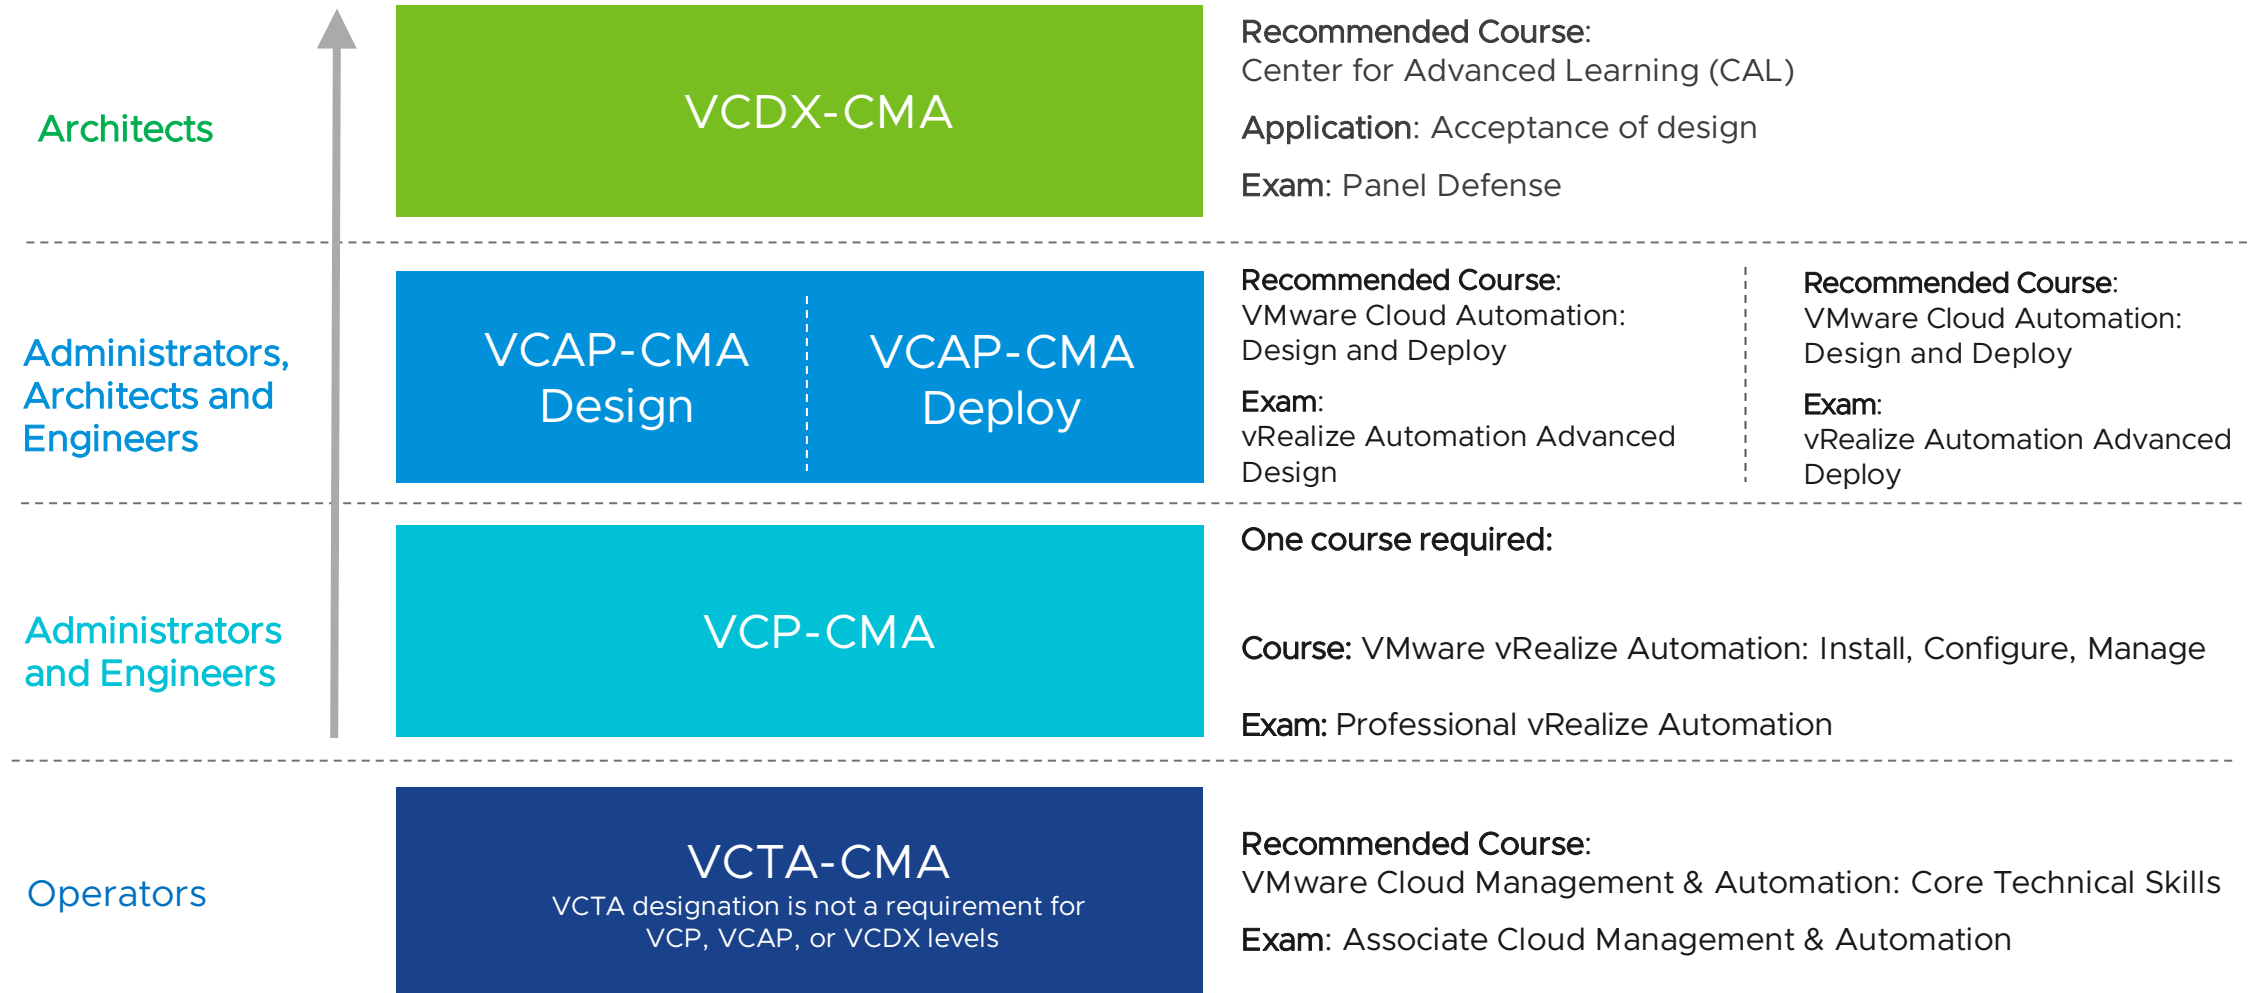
Architects

VCDX-CMA

Recommended Course:
Center for Advanced Learning (CAL)

Application: Acceptance of design

Exam: Panel Defense

Administrators, Architects and Engineers

VCAP-CMA Design

VCAP-CMA Deploy

Recommended Course:
VMware Cloud Automation: Design and Deploy

Exam:
vRealize Automation Advanced Design

Recommended Course:
VMware Cloud Automation: Design and Deploy

Exam:
vRealize Automation Advanced Deploy

Administrators and Engineers

VCP-CMA

One course required:

Course: VMware vRealize Automation: Install, Configure, Manage

Exam: Professional vRealize Automation

Operators

VCTA-CMA
VCTA designation is not a requirement for VCP, VCAP, or VCDX levels

Recommended Course:
VMware Cloud Management & Automation: Core Technical Skills

Exam: Associate Cloud Management & Automation